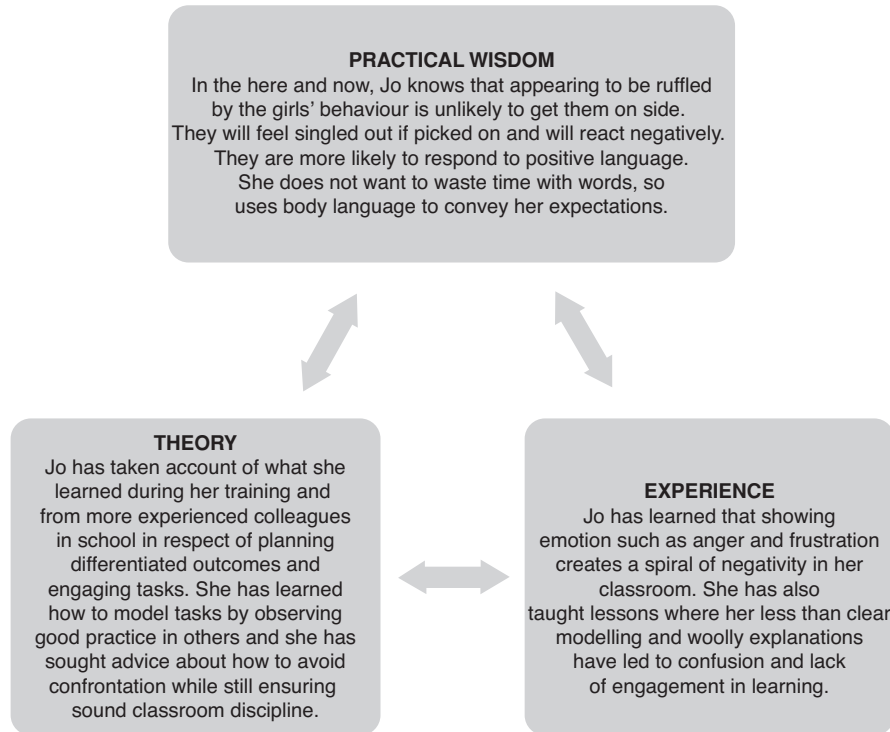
PRACTICAL WISDOM
In the here and now, Jo knows that appearing to be ruffled by the girls' behaviour is unlikely to get them on side. They will feel singled out if picked on and will react negatively. They are more likely to respond to positive language. She does not want to waste time with words, so uses body language to convey her expectations.

THEORY
Jo has taken account of what she learned during her training and from more experienced colleagues in school in respect of planning differentiated outcomes and engaging tasks. She has learned how to model tasks by observing good practice in others and she has sought advice about how to avoid confrontation while still ensuring sound classroom discipline.

EXPERIENCE
Jo has learned that showing emotion such as anger and frustration creates a spiral of negativity in her classroom. She has also taught lessons where her less than clear modelling and woolly explanations have led to confusion and lack of engagement in learning.